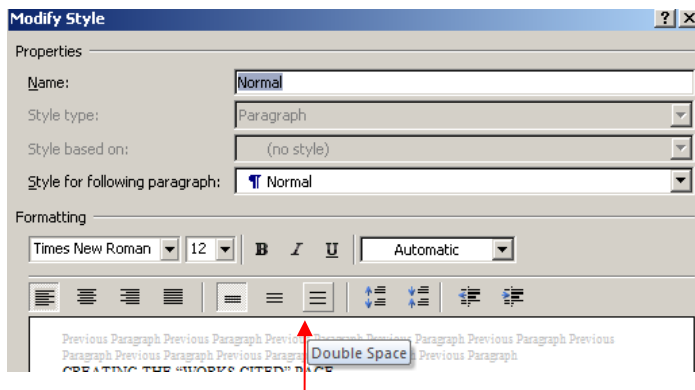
Modify Style

?

X

Properties

Name: Normal

Style type: Paragraph

Style based on: (no style)

Style for following paragraph: ¶ Normal

Formatting

Times New Roman

12

B

I

U

Automatic

Previous Paragraph Previous Paragraph Previous Paragraph Previous Paragraph Previous Paragraph Previous Paragraph Previous Paragraph Previous Paragraph Previous Paragraph Previous Paragraph

Double Space

CREATING THE "WORKS CITED" PAGE